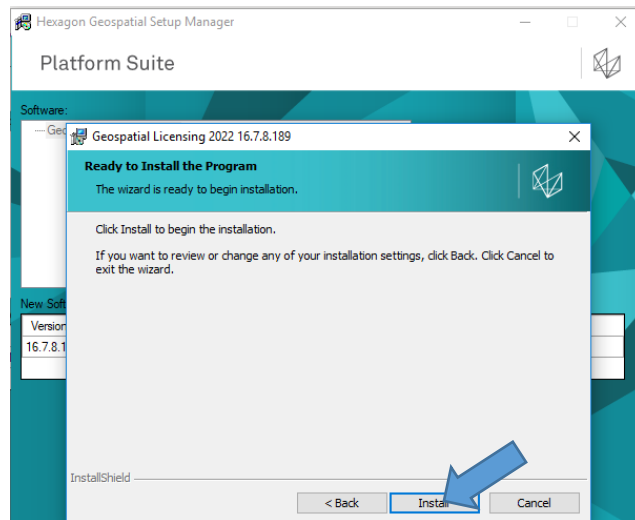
Hexagon Geospatial Setup Manager

Platform Suite

Software:

Ge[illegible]

New Soft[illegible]

Version

16.7.8.1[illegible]

Geospatial Licensing 2022 16.7.8.189

Ready to Install the Program

The wizard is ready to begin installation.

Click Install to begin the installation.

If you want to review or change any of your installation settings, click Back. Click Cancel to exit the wizard.

InstallShield

< Back

Install

Cancel